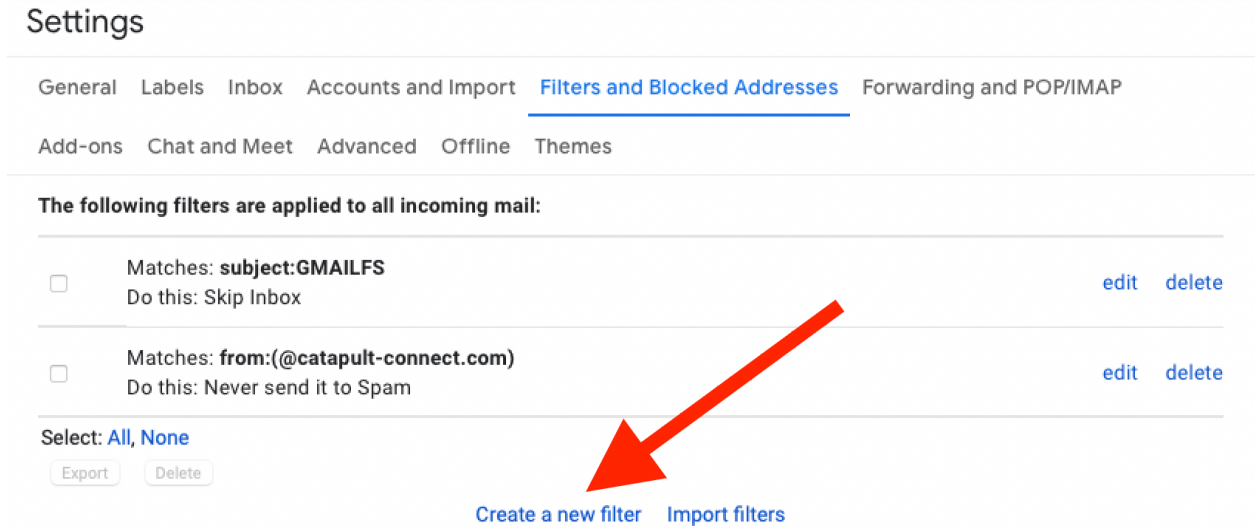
Settings

General Labels Inbox Accounts and Import Filters and Blocked Addresses Forwarding and POP/IMAP

Add-ons Chat and Meet Advanced Offline Themes

The following filters are applied to all incoming mail:

Matches: subject:GMAILFS
Do this: Skip Inbox

edit delete

Matches: from:(@catapult-connect.com)
Do this: Never send it to Spam

edit delete

Select: All, None

Export Delete

Create a new filter Import filters